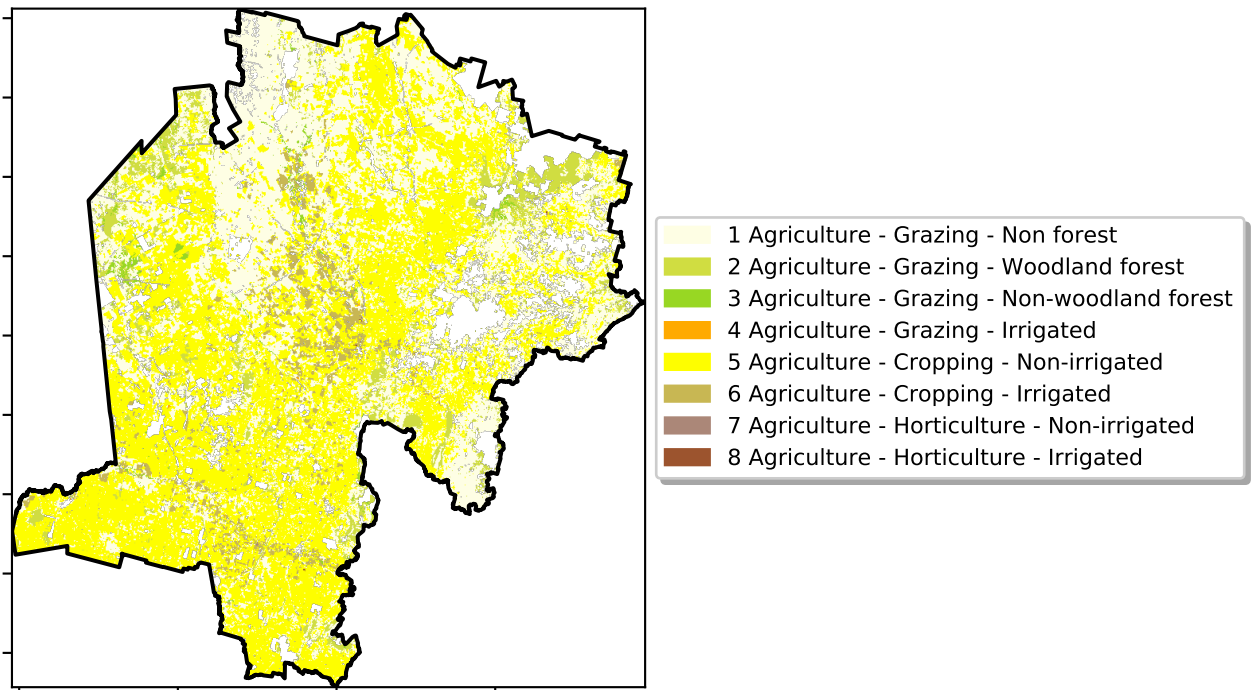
1 Agriculture - Grazing - Non forest
2 Agriculture - Grazing - Woodland forest
3 Agriculture - Grazing - Non-woodland forest
4 Agriculture - Grazing - Irrigated
5 Agriculture - Cropping - Non-irrigated
6 Agriculture - Cropping - Irrigated
7 Agriculture - Horticulture - Non-irrigated
8 Agriculture - Horticulture - Irrigated